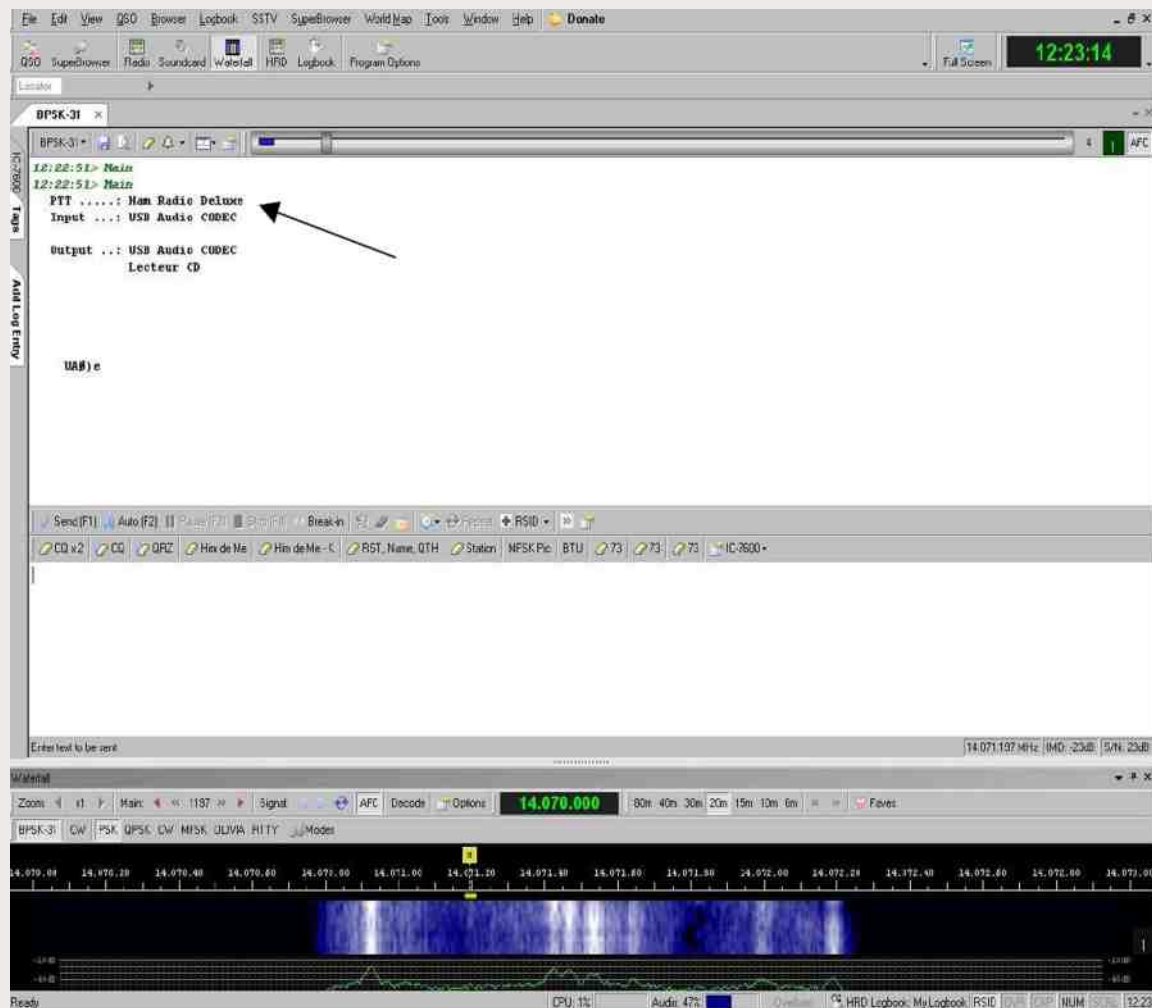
File Edit View QSO Browser Logbook SSTV SuperBrowser World Map Tools Window Help Donate

QSO SuperBrowser Radio Soundcard Waterfall HRD Logbook Program Options

Full Screen 12:23:14

Locator

BPSK-31 ×

BPSK-31

IC-7600 Tags

Add Log Entry

AFC

12:22:51> Main
12:22:51> Main
PTT .....: Ham Radio Deluxe
Input ...: USB Audio CODEC

Output ..: USB Audio CODEC
Lecteur CD

UA#)e

Send (F1) Auto (F2) Pause (F3) Stop (F4) Break-in RSID

CQ x2 CQ QRZ Him de Me Him de Me - C RST, Name, QTH Station MFSK Pic BTU 73 73 73 IC-7600

Enter text to be sent

14.071.197 MHz IMD: -23dB S/N: 23dB

Waterfall

Zoom 1 Main 1197 Signal AFC Decode Options 14.070.000 80m 40m 30m 20m 15m 10m 6m Faves

BPSK-31 CW PSK QPSK CW MFSK OLIVIA RTTY Modes

14.070.00 14.070.20 14.070.40 14.070.60 14.071.00 14.071.00 14.071.20 14.071.40 14.071.60 14.071.80 14.072.00 14.072.20 14.072.40 14.072.60 14.072.80 14.073.00

Ready

CPU: 1% Audio: 47% Overrun HRD Logbook: MyLogbook RSID OVR CAP NUM SCRL 12:23